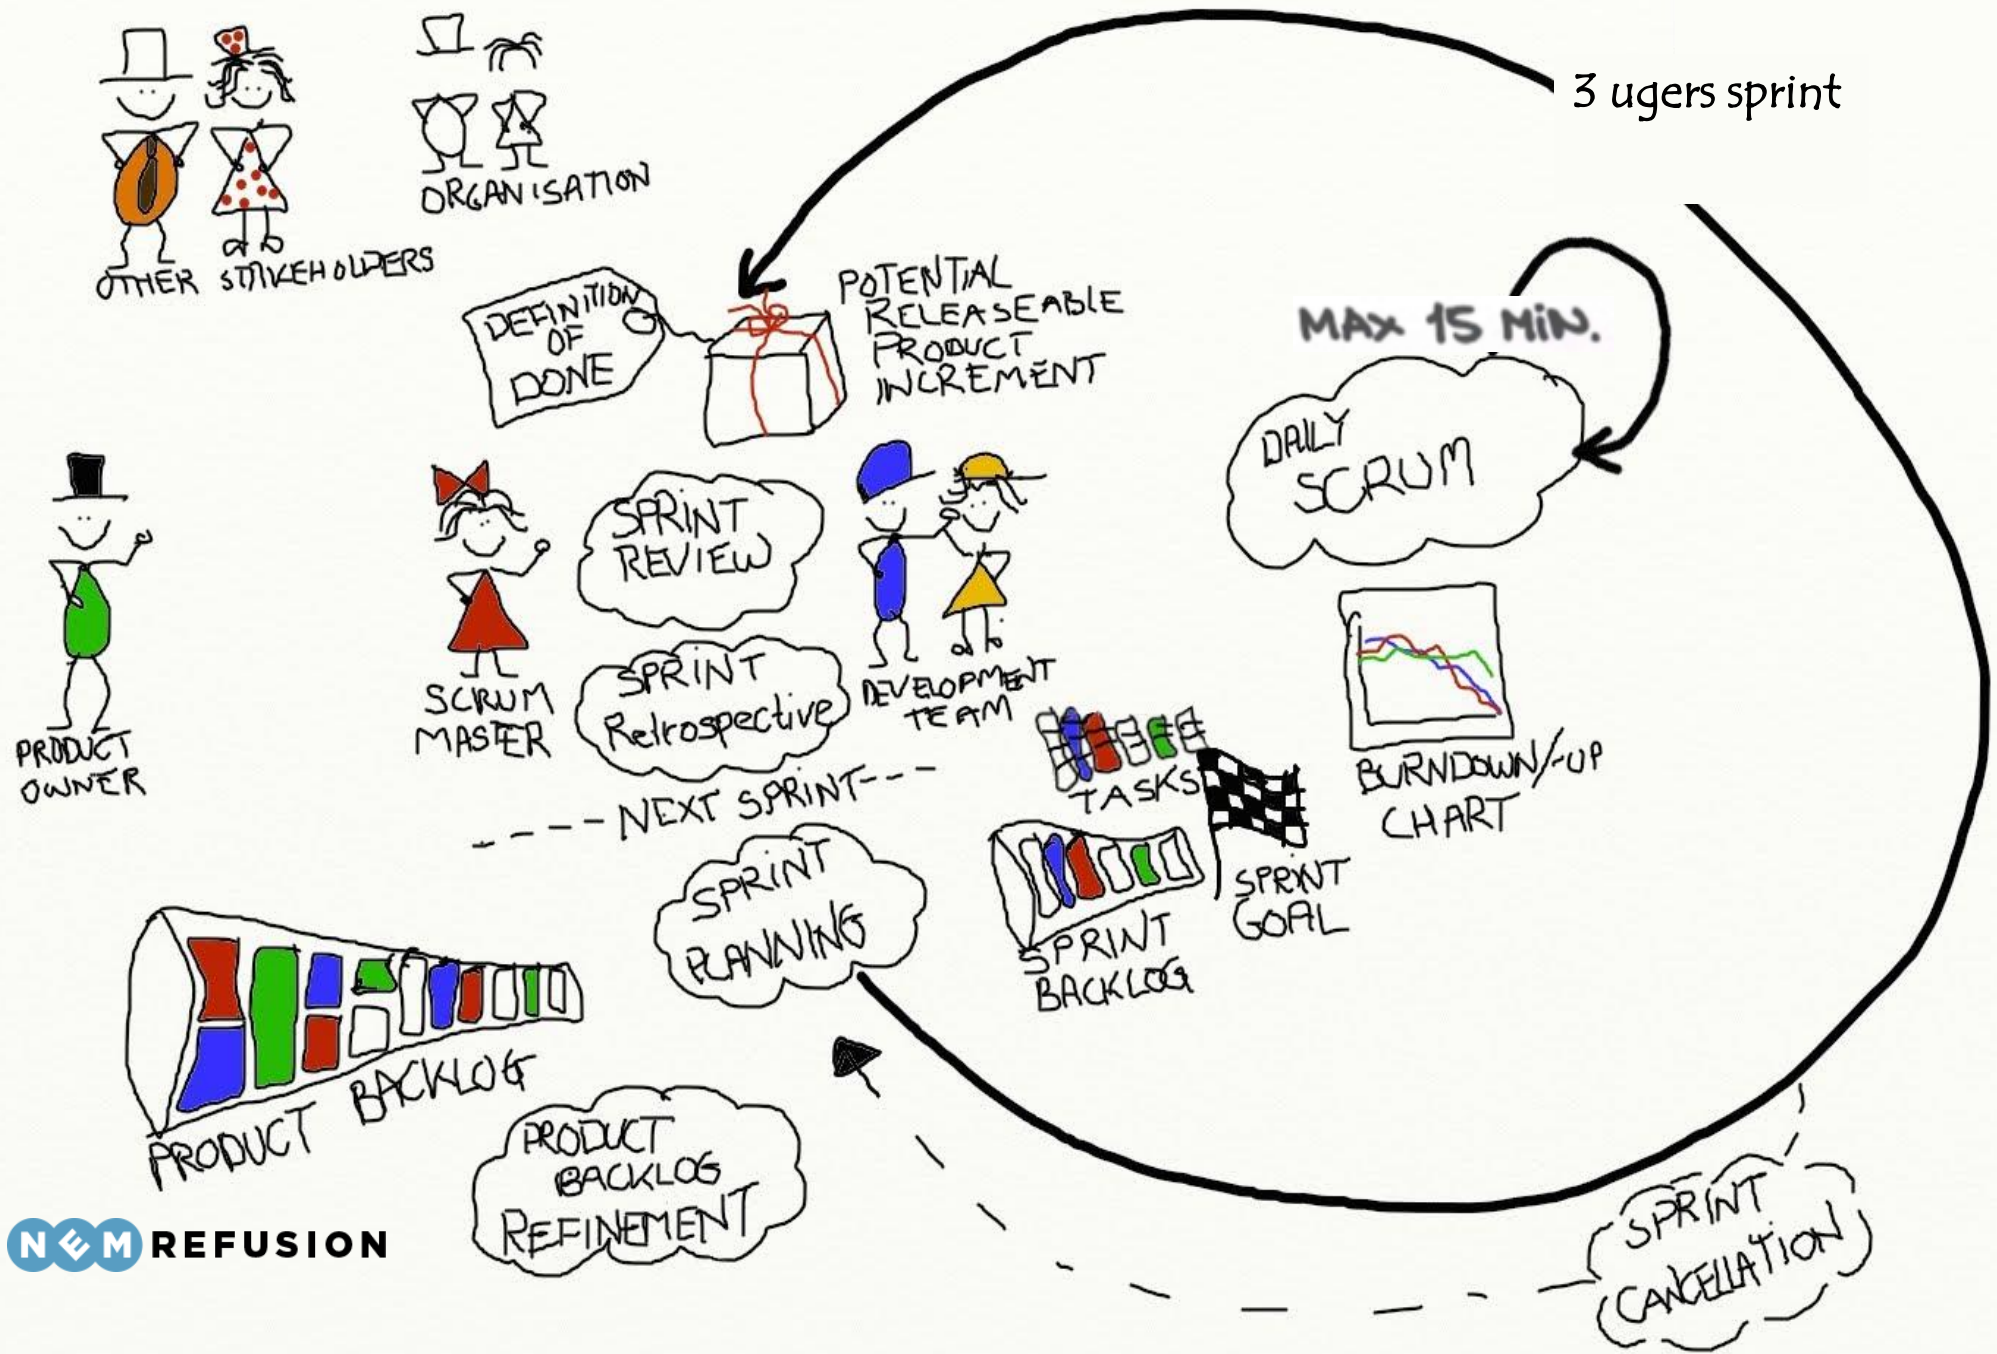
3 ugers sprint

ORGANISATION

OTHER STAKEHOLDERS

DEFINITION OF DONE

POTENTIAL RELEASEABLE PRODUCT INCREMENT

MAX 15 MIN.

DAILY SCRUM

SPRINT REVIEW

SPRINT Retrospective

PRODUCT OWNER

SCRUM MASTER

DEVELOPMENT TEAM

TASKS

BURNDOWN/-UP CHART

---- NEXT SPRINT---

SPRINT PLANNING

SPRINT BACKLOG

SPRINT GOAL

PRODUCT BACKLOG

PRODUCT BACKLOG REFINEMENT

SPRINT CANCELLATION

NEM REFUSION